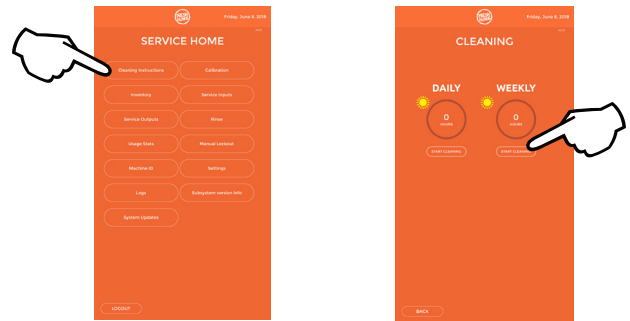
Friday, June 8, 2018

SERVICE HOME

Cleaning Instructions
Calibration
Inventory
Service Inputs
Service Outputs
Rinse
Usage Stats
Manual Lockout
Machine ID
Settings
Logs
Subsystem version info
System Updates

LOGOUT

Friday, June 8, 2018

CLEANING

DAILY
0
HOURS
START CLEANING

WEEKLY
0
HOURS
START CLEANING

BACK